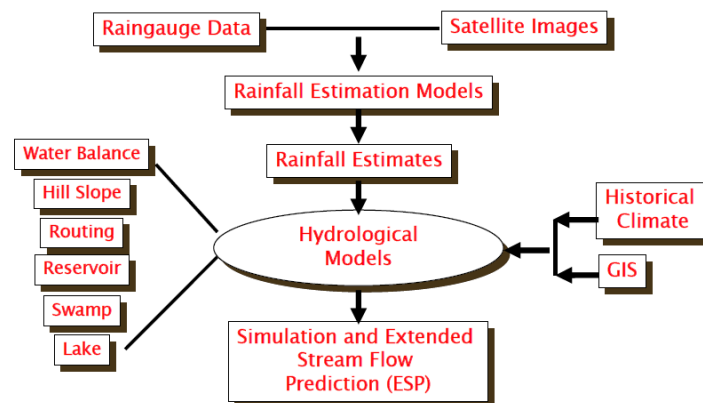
Raingauge Data

Satellite Images

Rainfall Estimation Models

Rainfall Estimates

Water Balance

Hill Slope

Routing

Reservoir

Swamp

Lake

Hydrological Models

Historical Climate

GIS

Simulation and Extended Stream Flow Prediction (ESP)